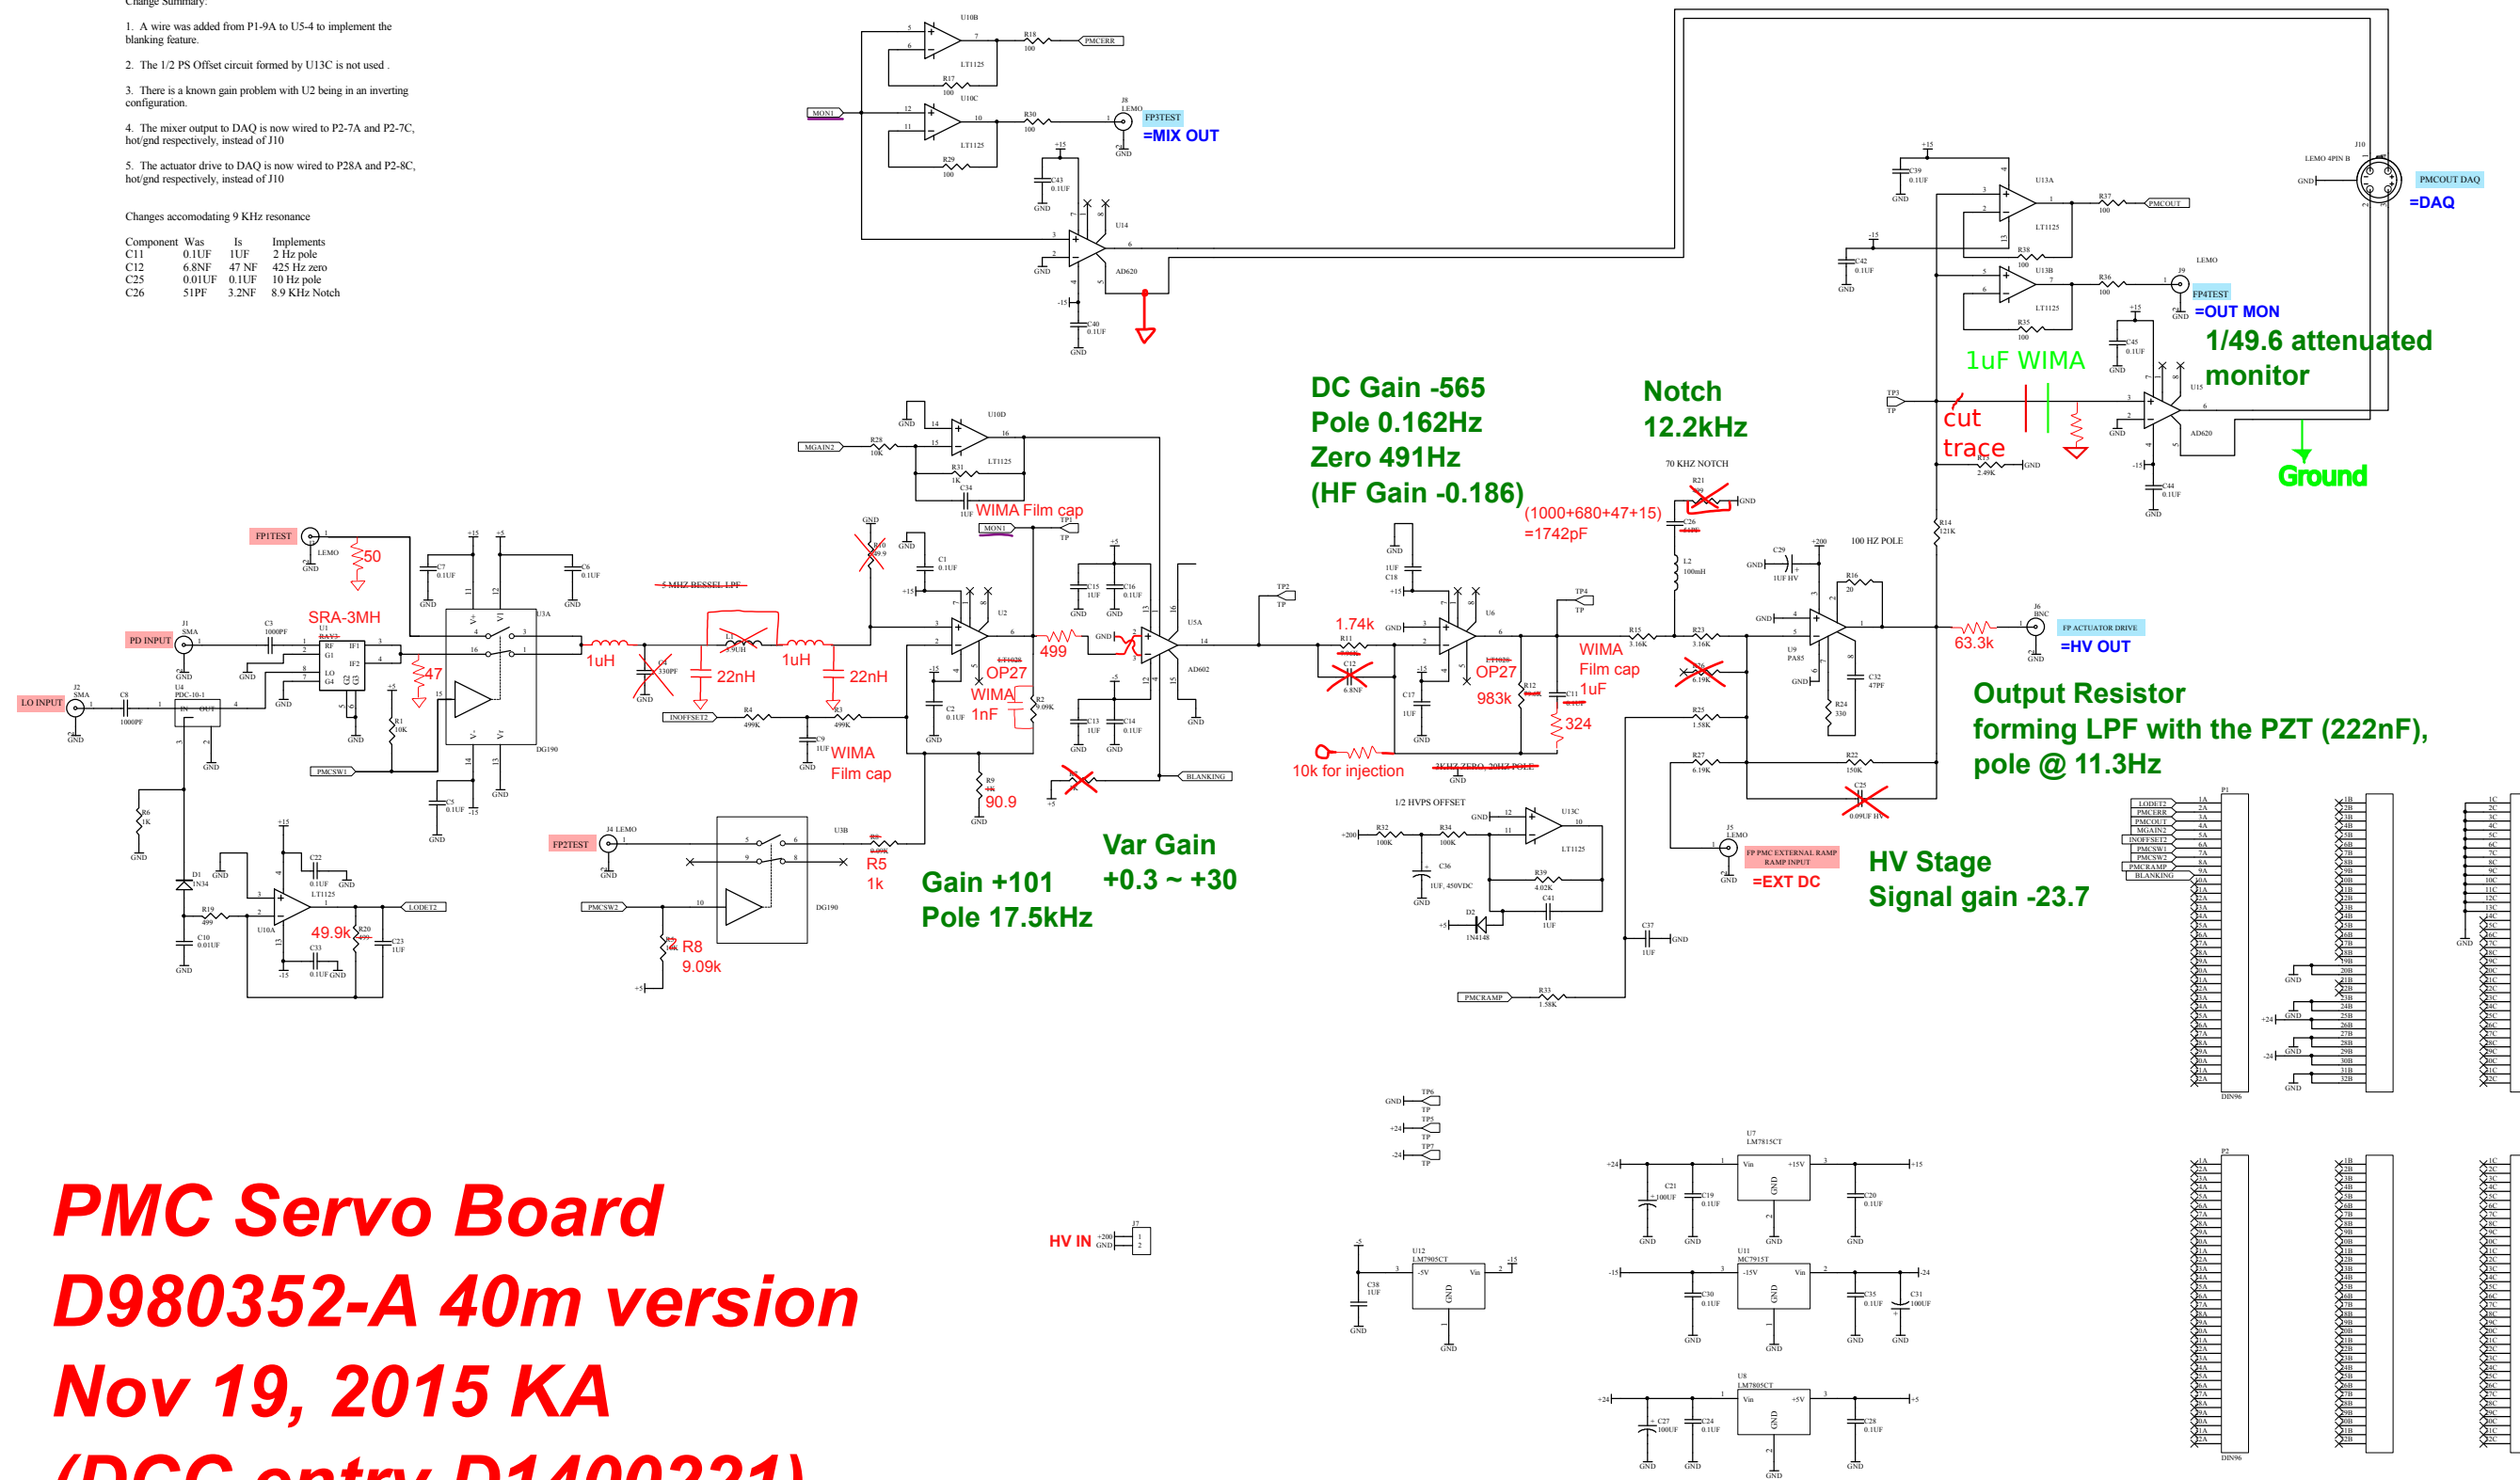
Change Summary:

1. A wire was added from P1-9A to U5-4 to implement the blanking feature.

2. The 1/2 PS Offset circuit formed by U13C is not used .

3. There is a known gain problem with U2 being in an inverting configuration.

4. The mixer output to DAQ is now wired to P2-7A and P2-7C, hot/gnd respectively, instead of J10

5. The actuator drive to DAQ is now wired to P28A and P2-8C, hot/gnd respectively, instead of J10

Changes accomodating 9 KHz resonance

| Component | Was | Is | Implements |
|---|---|---|---|
| C11 | 0.1UF | 1UF | 2 Hz pole |
| C12 | 6.8NF | 47 NF | 425 Hz zero |
| C25 | 0.01UF | 0.1UF | 10 Hz pole |
| C26 | 51PF | 3.2NF | 8.9 KHz Notch |

U10B LT1125 R18 100 PMCERR R17 100
MON1 U10C LT1125 R30 100 J8 LEMO FP3TEST =MIX OUT R29 100
+15 C43 0.1UF GND U14 AD620 -15 C40 0.1UF GND

J10 LEMO 4PIN B GND PMCOUT DAQ =DAQ
+15 C39 0.1UF GND U13A LT1125 R37 100 PMCOUT R38 100
-15 C42 0.1UF GND U13B LT1125 R36 100 J9 LEMO FP4TEST =OUT MON R35 100
1/49.6 attenuated monitor
1uF WIMA
TP3 TP cut trace +15 C45 0.1UF U15 AD620 R13 2.49K GND -15 C44 0.1UF GND
Ground

DC Gain -565
Pole 0.162Hz
Zero 491Hz
(HF Gain -0.186)
Notch
12.2kHz
70 KHZ NOTCH R21 GND
(1000+680+47+15)
=1742pF
C26 L2 100mH
R14 121K

U10D MGAIN2 R28 10K LT1125 R31 1K C34 1UF WIMA Film cap MON1 TP1 TP

FP1TEST LEMO GND 50
+15 +5 C7 0.1UF C6 0.1UF GND
5 MHZ BESSEL LPF
SRA-3MH
PD INPUT J1 SMA C3 1000PF U1 RF G1 IF1 IF2 LO G4 G2 G3
LO INPUT J2 SMA C8 1000PF U4 PDC-10-1 IN OUT GND
47
U3A DG190
1uH L4 330PF 22nH L1 3.9UH 1uH 22nH
R10 49.9 GND C1 0.1UF +15 U2 OP27 WIMA 1nF R2 9.09K 499
INOFFSET2 R4 499K R3 499K C9 1UF WIMA Film cap GND
PMCSW1 R1 10K C5 0.1UF -15 GND
R6 1K GND D1 1N34 R19 499 C10 0.01UF GND
+15 C22 0.1UF GND LT1125 U10A 49.9k R20 C33 0.1UF C23 1UF -15 LODET2
+15 C15 1UF C16 0.1UF GND U5A AD602 -5 C13 1UF C14 0.1UF GND BLANKING
R9 90.9 GND
FP2TEST J4 LEMO GND U3B DG190 PMCSW2 R5 1k R8 9.09k +5
Gain +101
Pole 17.5kHz
Var Gain
+0.3 ~ +30

TP2 TP 1.74k R11 C12 6.8NF 10k for injection
GND 1UF C18 +15 U6 OP27 -15 C17 1UF GND R12 983k C11 1uF 324 WIMA Film cap
2KHZ ZERO, 20HZ POLE GND
TP4 TP R15 3.16K R23 3.16K R26 6.19K
100 HZ POLE C29 1UF HV +200 R16 20 U9 PA85 C32 47PF R24 330 R25 1.58K R27 6.19K R22 150K C25 0.09UF HV
63.3k J6 BNC FP ACTUATOR DRIVE =HV OUT
Output Resistor
forming LPF with the PZT (222nF),
pole @ 11.3Hz
1/2 HVPS OFFSET +200 R32 100K R34 100K U13C LT1125 C36 1UF, 450VDC R39 4.02K C41 1UF D2 1N4148 +5
J5 LEMO FP PMC EXTERNAL RAMP RAMP INPUT =EXT DC
HV Stage
Signal gain -23.7
C37 1UF GND PMCRAMP R33 1.58K

P1 LODET2 PMCERR PMCOUT MGAIN2 INOFFSET2 PMCSW1 PMCSW2 PMCRAMP BLANKING DIN96
TP6 TP5 TP7 GND +24 -24
U7 LM7815CT +24 C21 100UF C19 0.1UF C20 0.1UF +15
U11 MC7915T -15 C30 0.1UF C35 0.1UF C31 100UF -24
U12 LM7905CT -5 C38 1UF -15
U8 LM7805CT +24 C27 100UF C24 0.1UF C28 0.1UF +5
HV IN +200 GND J7
P2 DIN96

PMC Servo Board
D980352-A 40m version
Nov 19, 2015 KA
(DCC entry D1400221)